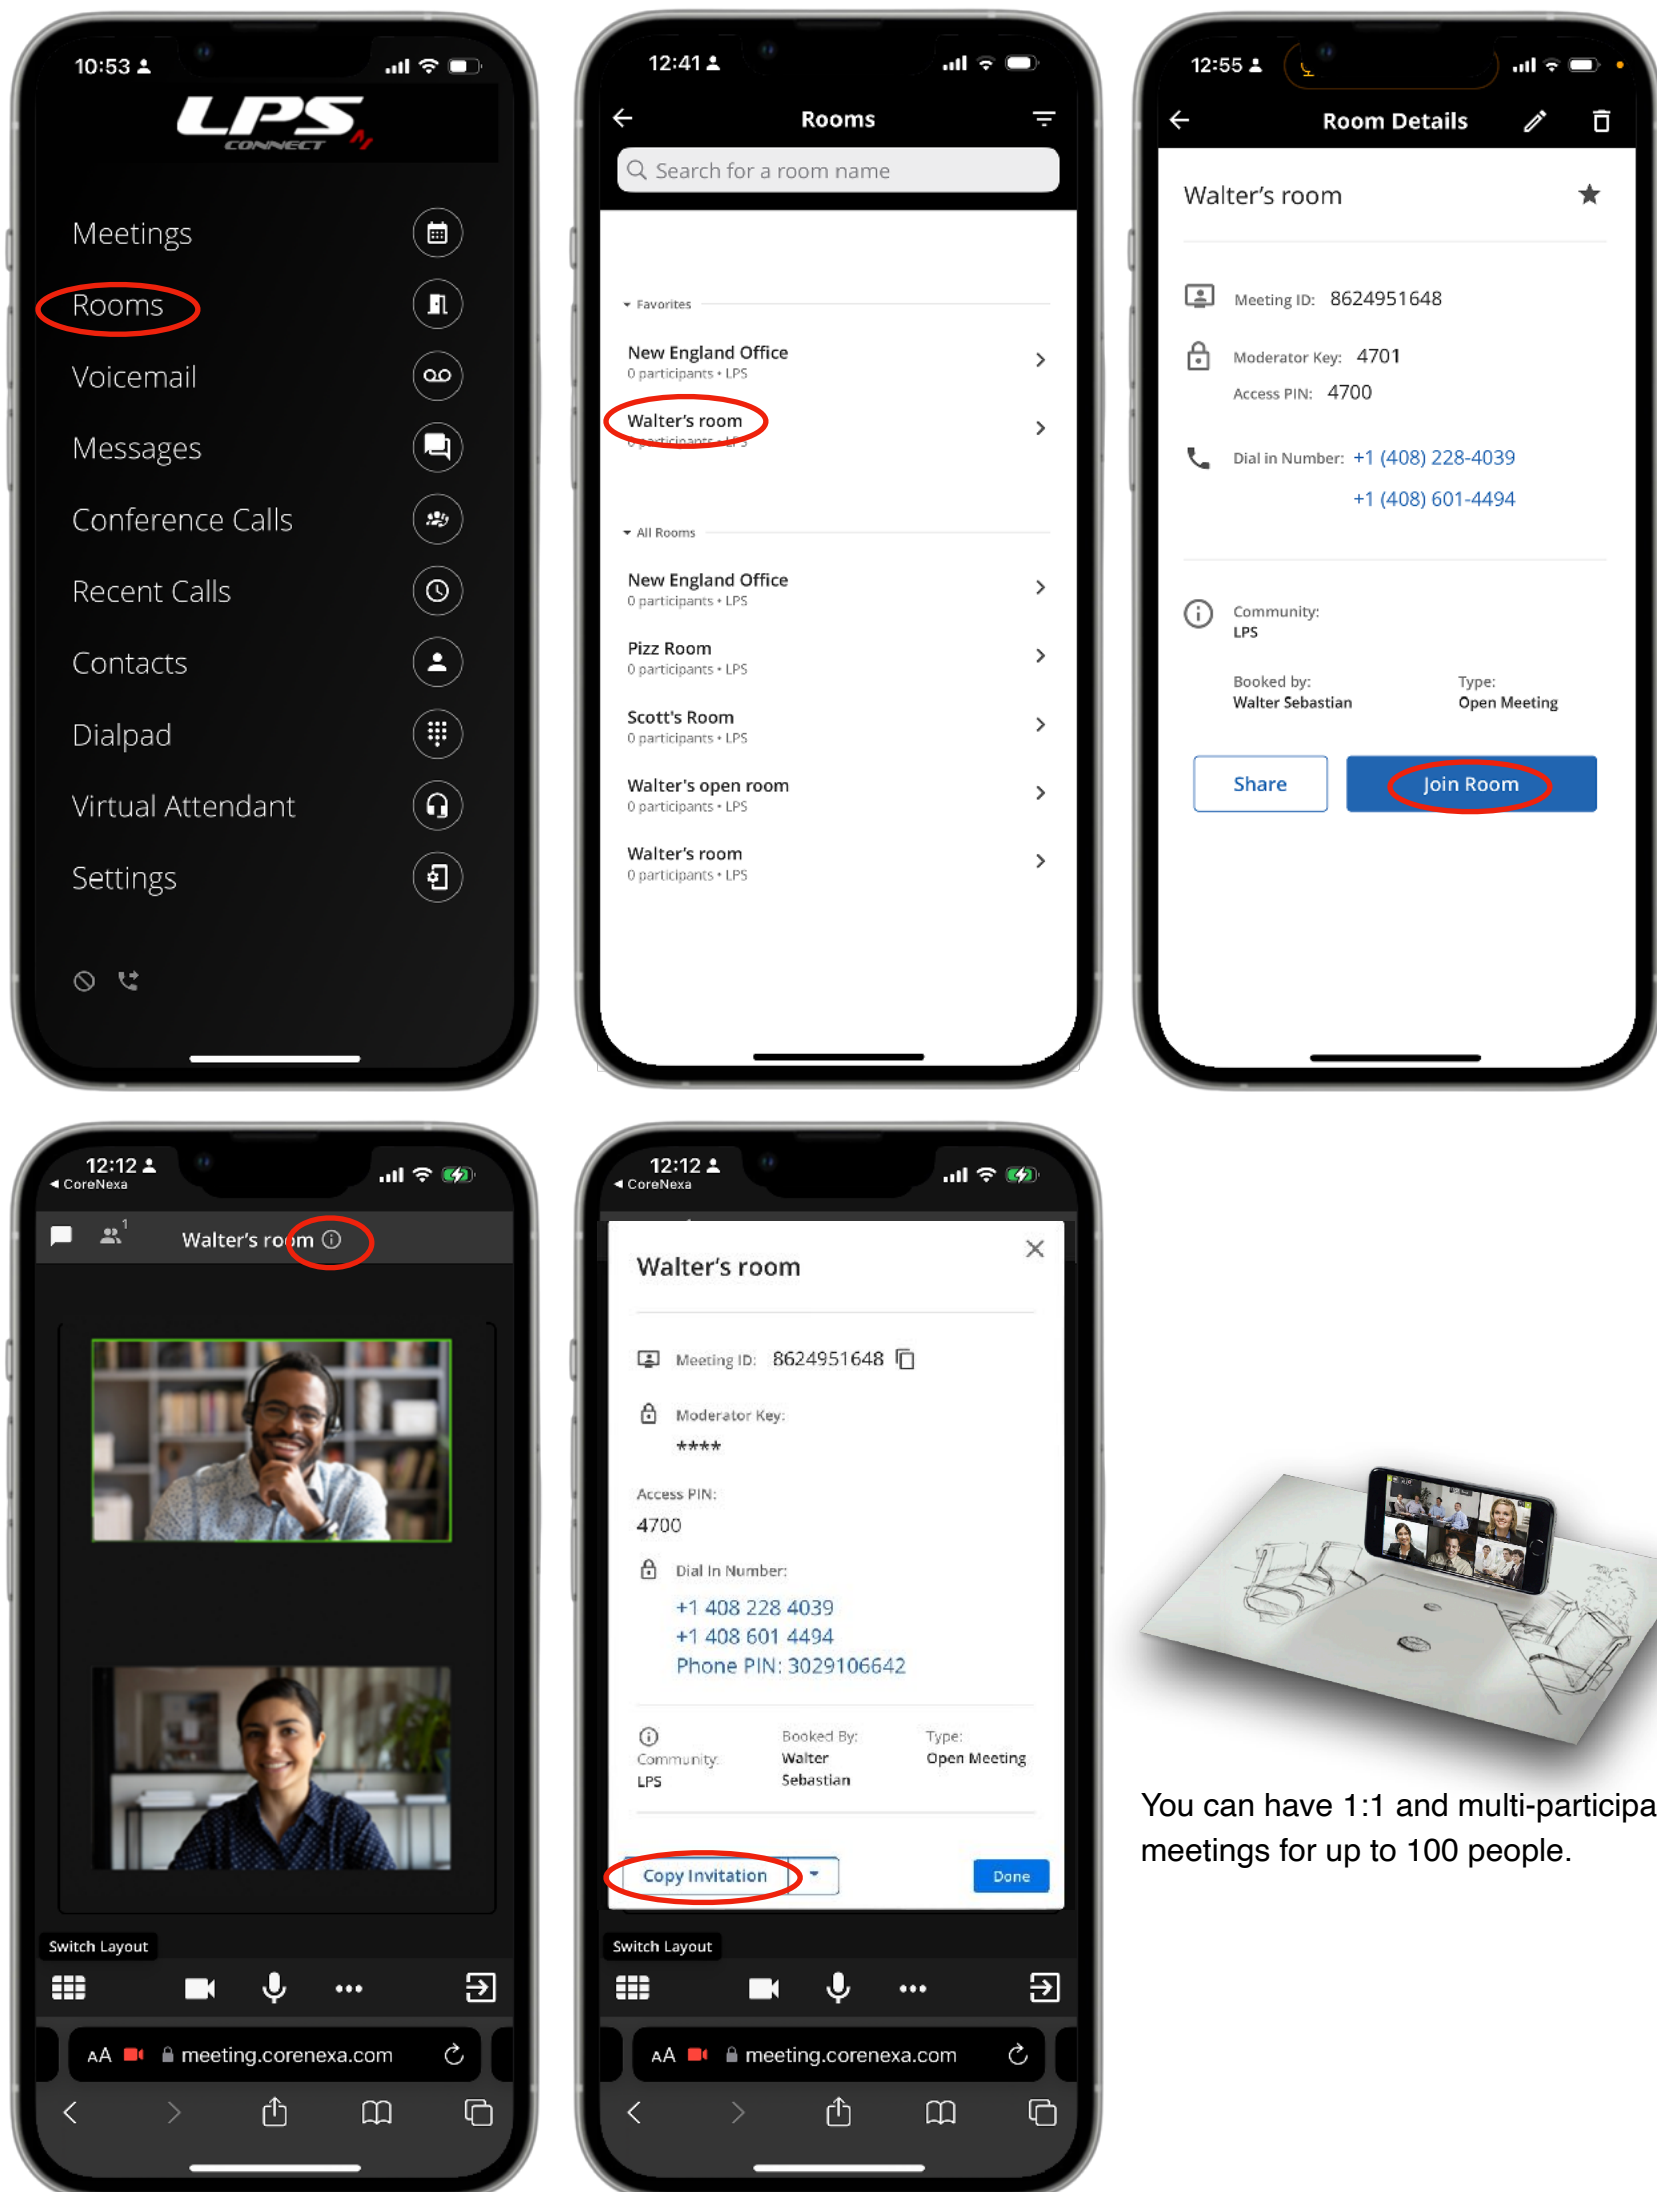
10:53

LPS CONNECT

Meetings
Rooms
Voicemail
Messages
Conference Calls
Recent Calls
Contacts
Dialpad
Virtual Attendant
Settings

12:41

Rooms

Search for a room name

Favorites

New England Office
0 participants • LPS

Walter's room
0 participants • LPS

All Rooms

New England Office
0 participants • LPS

Pizz Room
0 participants • LPS

Scott's Room
0 participants • LPS

Walter's open room
0 participants • LPS

Walter's room
0 participants • LPS

12:55

Room Details

Walter's room

Meeting ID: 8624951648

Moderator Key: 4701

Access PIN: 4700

Dial in Number: +1 (408) 228-4039
+1 (408) 601-4494

Community:
LPS

Booked by:
Walter Sebastian

Type:
Open Meeting

Share
Join Room

12:12
◂ CoreNexa

1
Walter's room

Switch Layout

AA meeting.corenexa.com

12:12
◂ CoreNexa

Walter's room

Meeting ID: 8624951648

Moderator Key:
****

Access PIN:
4700

Dial In Number:
+1 408 228 4039
+1 408 601 4494
Phone PIN: 3029106642

Community:
LPS

Booked By:
Walter Sebastian

Type:
Open Meeting

Copy Invitation
Done

Switch Layout

AA meeting.corenexa.com

You can have 1:1 and multi-participa meetings for up to 100 people.